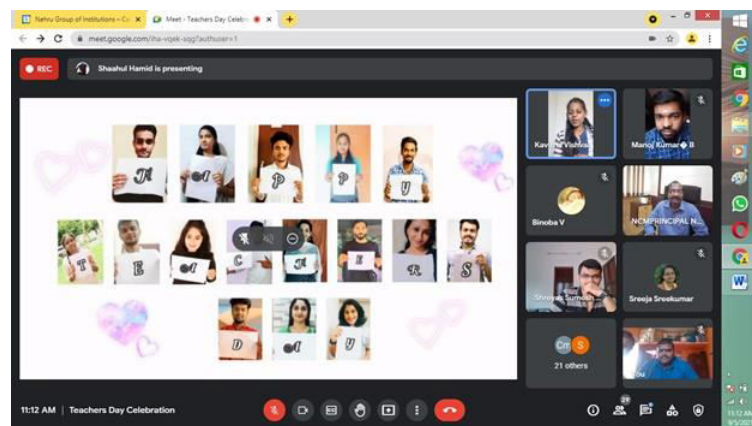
Nehru Group of Institutions – Co ×
Meet - Teachers Day Celebr ×
+
meet.google.com/iha-vqek-sqg?authuser=1
REC
Shaahul Hamid is presenting
H
A
P
P
Y
T
E
A
C
H
E
R
S
D
A
Y
Kavitha Vishvan
Manoj Kumar B
Binoba V
NCMPRINCIPAL N
Shreyas Suresh
Sreeja Sreekumar
21 others
11:12 AM | Teachers Day Celebration
29
11:12 AM